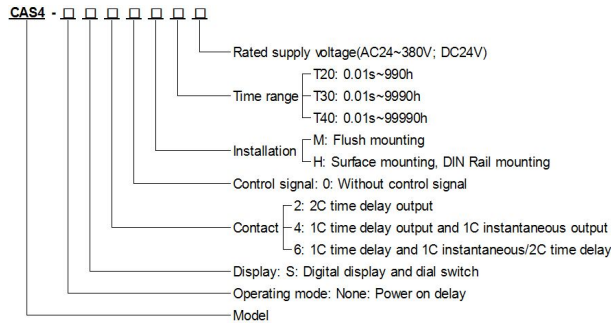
CAS4 - □ □ □ □ □ □ □

Rated supply voltage(AC24~380V; DC24V)

Time range
T20: 0.01s~990h
T30: 0.01s~9990h
T40: 0.01s~99990h

Installation
M: Flush mounting
H: Surface mounting, DIN Rail mounting

Control signal: 0: Without control signal

Contact
2: 2C time delay output
4: 1C time delay output and 1C instantaneous output
6: 1C time delay and 1C instantaneous/2C time delay

Display: S: Digital display and dial switch

Operating mode: None: Power on delay

Model